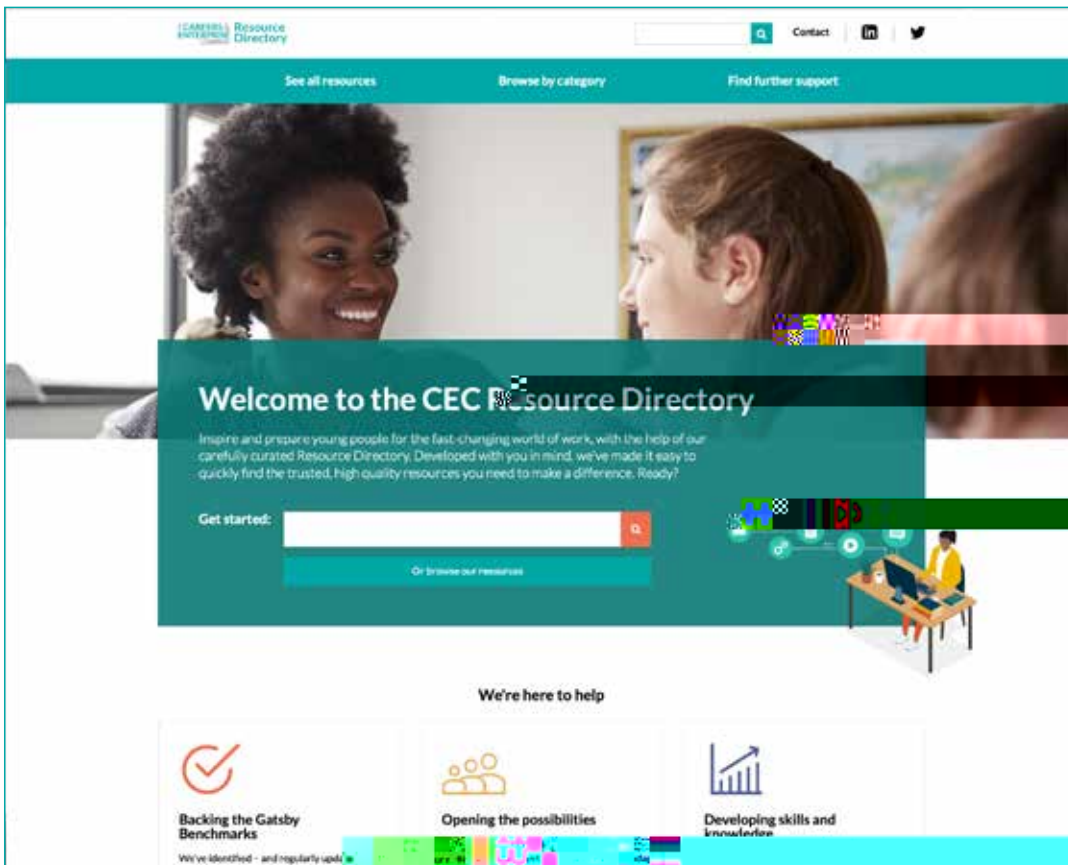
CAREERS & ENTERPRISE COMPANY Resource Directory

Contact

See all resources
Browse by category
Find further support

Welcome to the CEC R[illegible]source Directory

Inspire and prepare young people for the fast-changing world of work, with the help of our carefully curated Resource Directory. Developed with you in mind, we've made it easy to quickly find the trusted, high quality resources you need to make a difference. Ready?

Get started:

Or browse our resources

We're here to help

Backing the Gatsby Benchmarks

We've identified – and regularly upda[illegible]

Opening the possibilities

Developing skills and knowledge